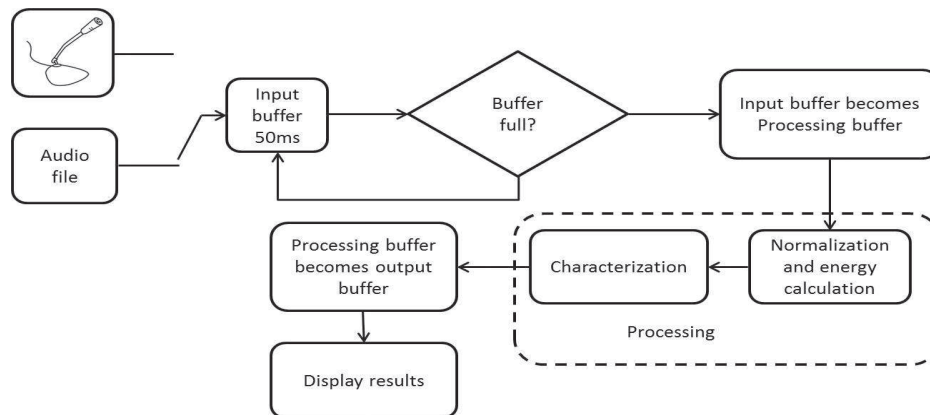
Audio file

Input buffer 50ms

Buffer full?

Input buffer becomes Processing buffer

Normalization and energy calculation

Characterization

Processing

Processing buffer becomes output buffer

Display results